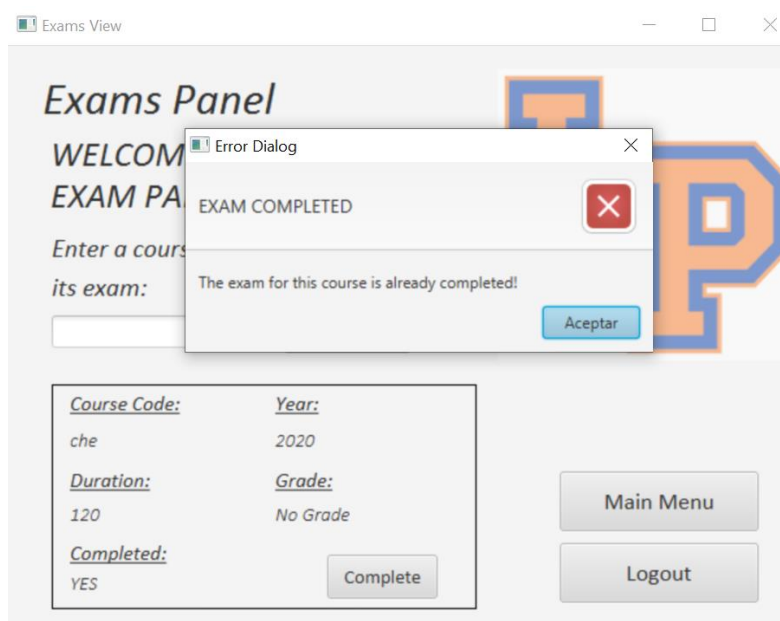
Exams View

Exams Panel

WELCOM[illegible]
EXAM PA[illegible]

Enter a cours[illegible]
its exam:

Error Dialog

EXAM COMPLETED

The exam for this course is already completed!

Aceptar

Course Code:
che

Year:
2020

Duration:
120

Grade:
No Grade

Completed:
YES

Complete

Main Menu

Logout